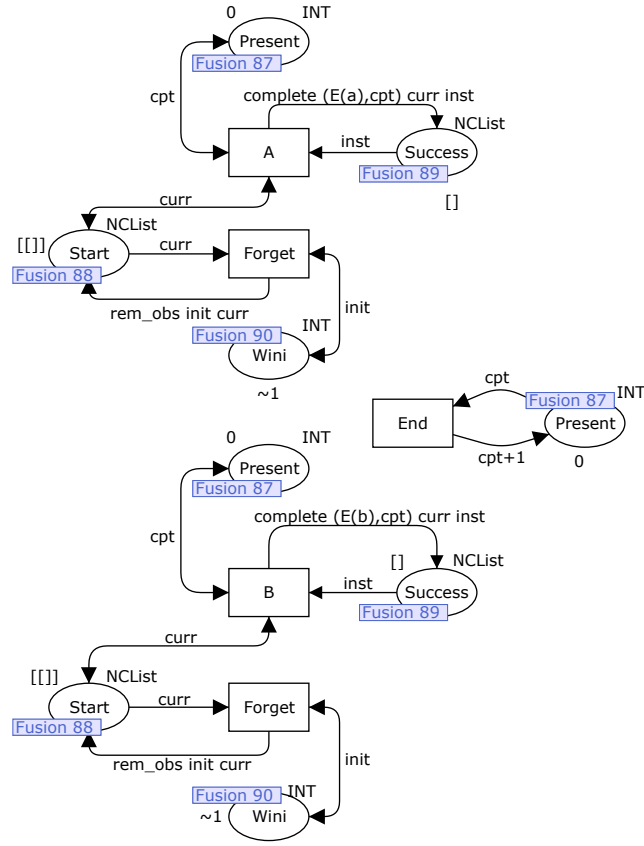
0 INT
Present
Fusion 87
cpt
complete (E(a),cpt) curr inst
NCList
A
inst
Success
Fusion 89
[]
curr
NCList
[[]]
Start
curr
Forget
Fusion 88
rem_obs init curr
init
INT
Fusion 90
Wini
~1

cpt
Fusion 87
INT
End
Present
cpt+1
0

0 INT
Present
Fusion 87
cpt
complete (E(b),cpt) curr inst
[] NCList
B
inst
Success
Fusion 89
curr
[[]] NCList
Start
curr
Forget
Fusion 88
rem_obs init curr
init
Fusion 90 INT
~1 Wini